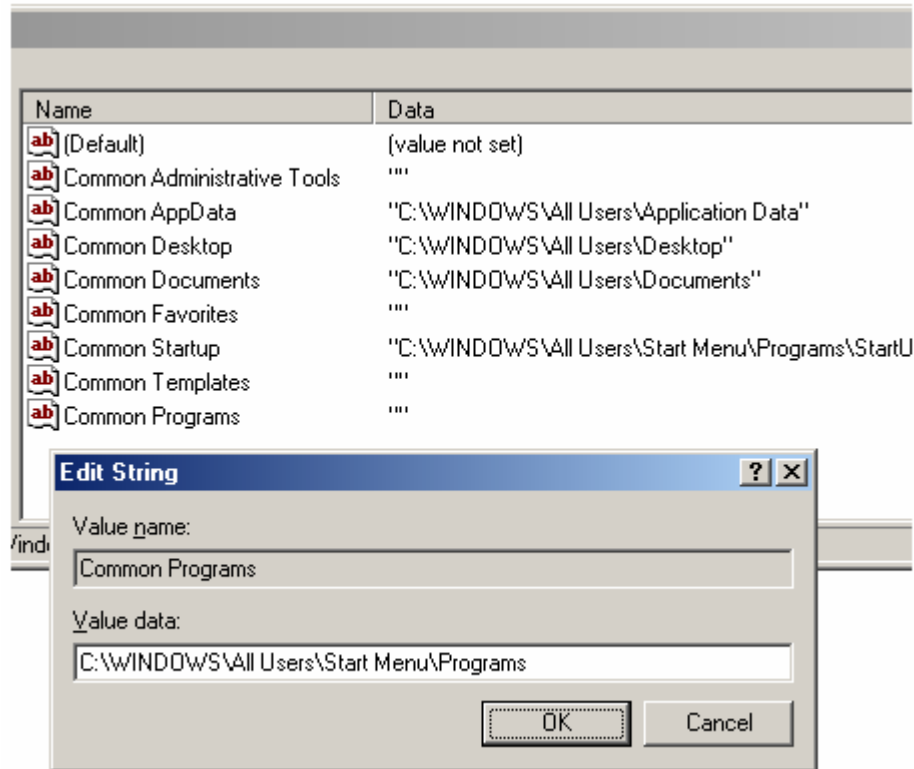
| Name | Data |
|---|---|
| ab (Default) | (value not set) |
| ab Common Administrative Tools | "" |
| ab Common AppData | "C:\WINDOWS\All Users\Application Data" |
| ab Common Desktop | "C:\WINDOWS\All Users\Desktop" |
| ab Common Documents | "C:\WINDOWS\All Users\Documents" |
| ab Common Favorites | "" |
| ab Common Startup | "C:\WINDOWS\All Users\Start Menu\Programs\StartU |
| ab Common Templates | "" |
| ab Common Programs | "" |

Edit String
? X

Value name:
Common Programs

Value data:
C:\WINDOWS\All Users\Start Menu\Programs

OK
Cancel

Windo